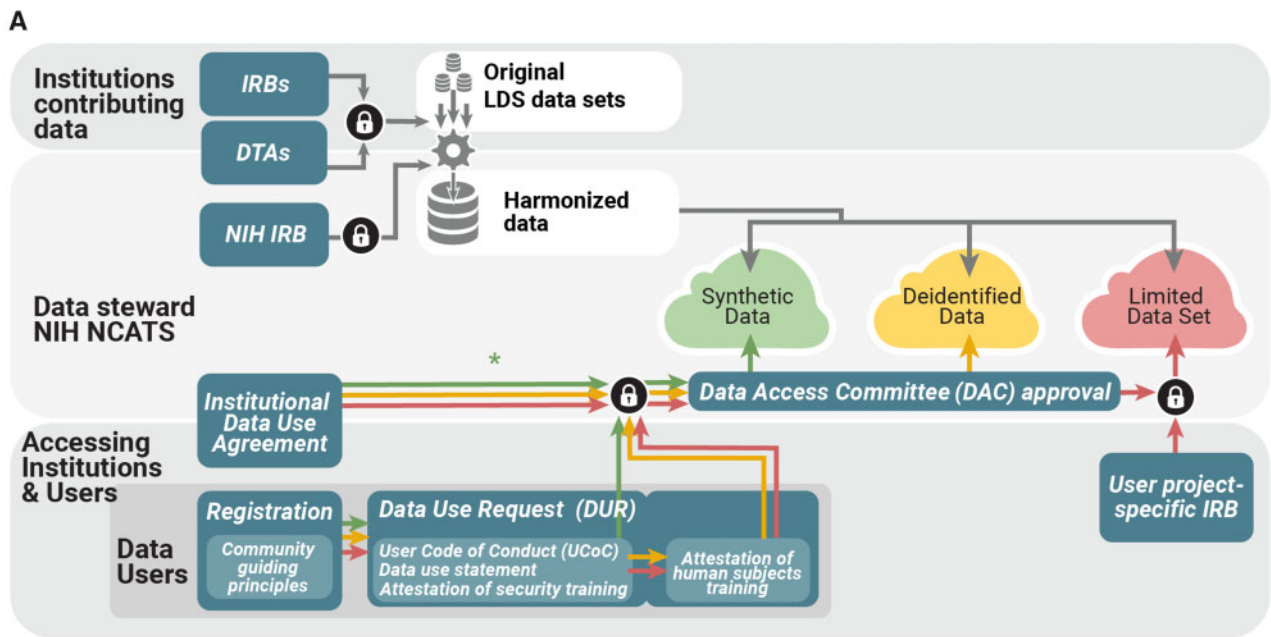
A

Institutions contributing data

IRBs

DTAs

Original LDS data sets

NIH IRB

Harmonized data

Data steward NIH NCATS

Synthetic Data

Deidentified Data

Limited Data Set

*

Institutional Data Use Agreement

Data Access Committee (DAC) approval

Accessing Institutions & Users

Data Users

Registration

Community guiding principles

Data Use Request (DUR)

User Code of Conduct (UCoC)
Data use statement
Attestation of security training

Attestation of human subjects training

User project-specific IRB